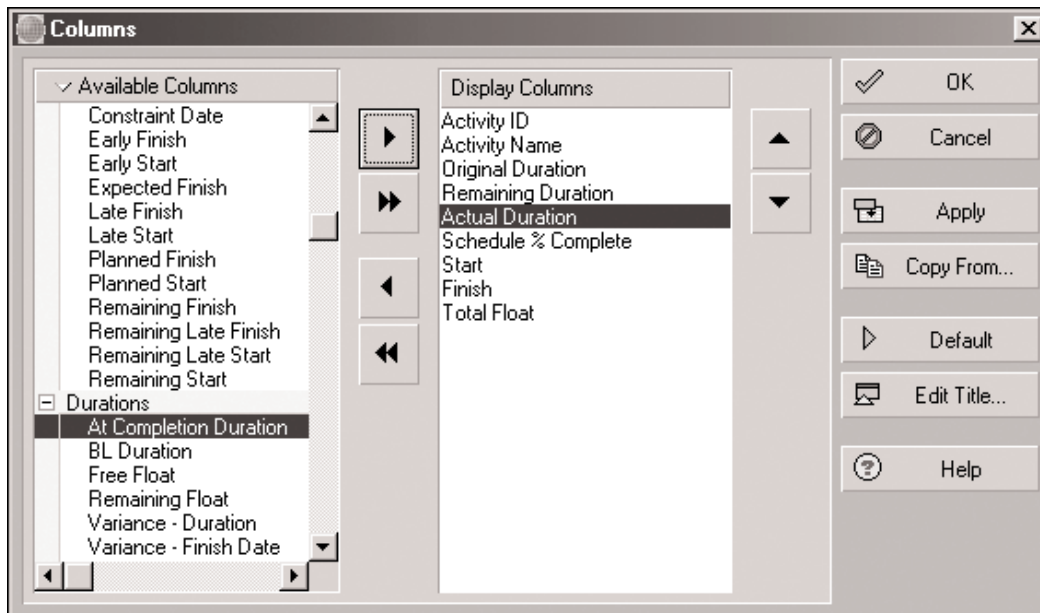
Columns

Available Columns
Constraint Date
Early Finish
Early Start
Expected Finish
Late Finish
Late Start
Planned Finish
Planned Start
Remaining Finish
Remaining Late Finish
Remaining Late Start
Remaining Start
Durations
At Completion Duration
BL Duration
Free Float
Remaining Float
Variance - Duration
Variance - Finish Date

Display Columns
Activity ID
Activity Name
Original Duration
Remaining Duration
Actual Duration
Schedule % Complete
Start
Finish
Total Float

OK
Cancel
Apply
Copy From...
Default
Edit Title...
Help